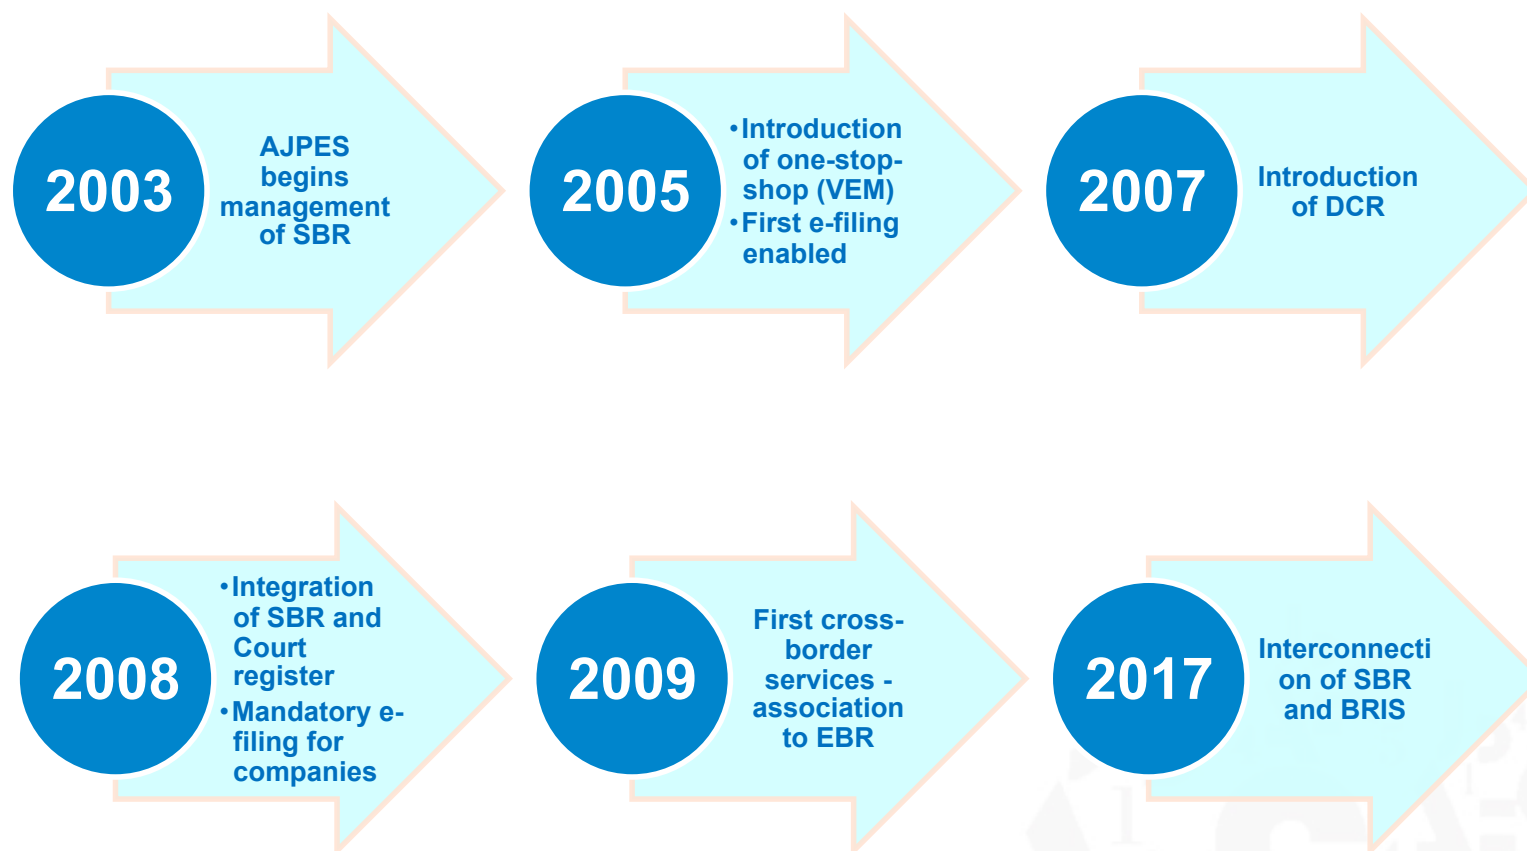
2003

AJPES begins management of SBR

2005

- Introduction of one-stop-shop (VEM)
- First e-filing enabled

2007

Introduction of DCR

2008

- Integration of SBR and Court register
- Mandatory e-filing for companies

2009

First cross-border services - association to EBR

2017

Interconnection of SBR and BRIS